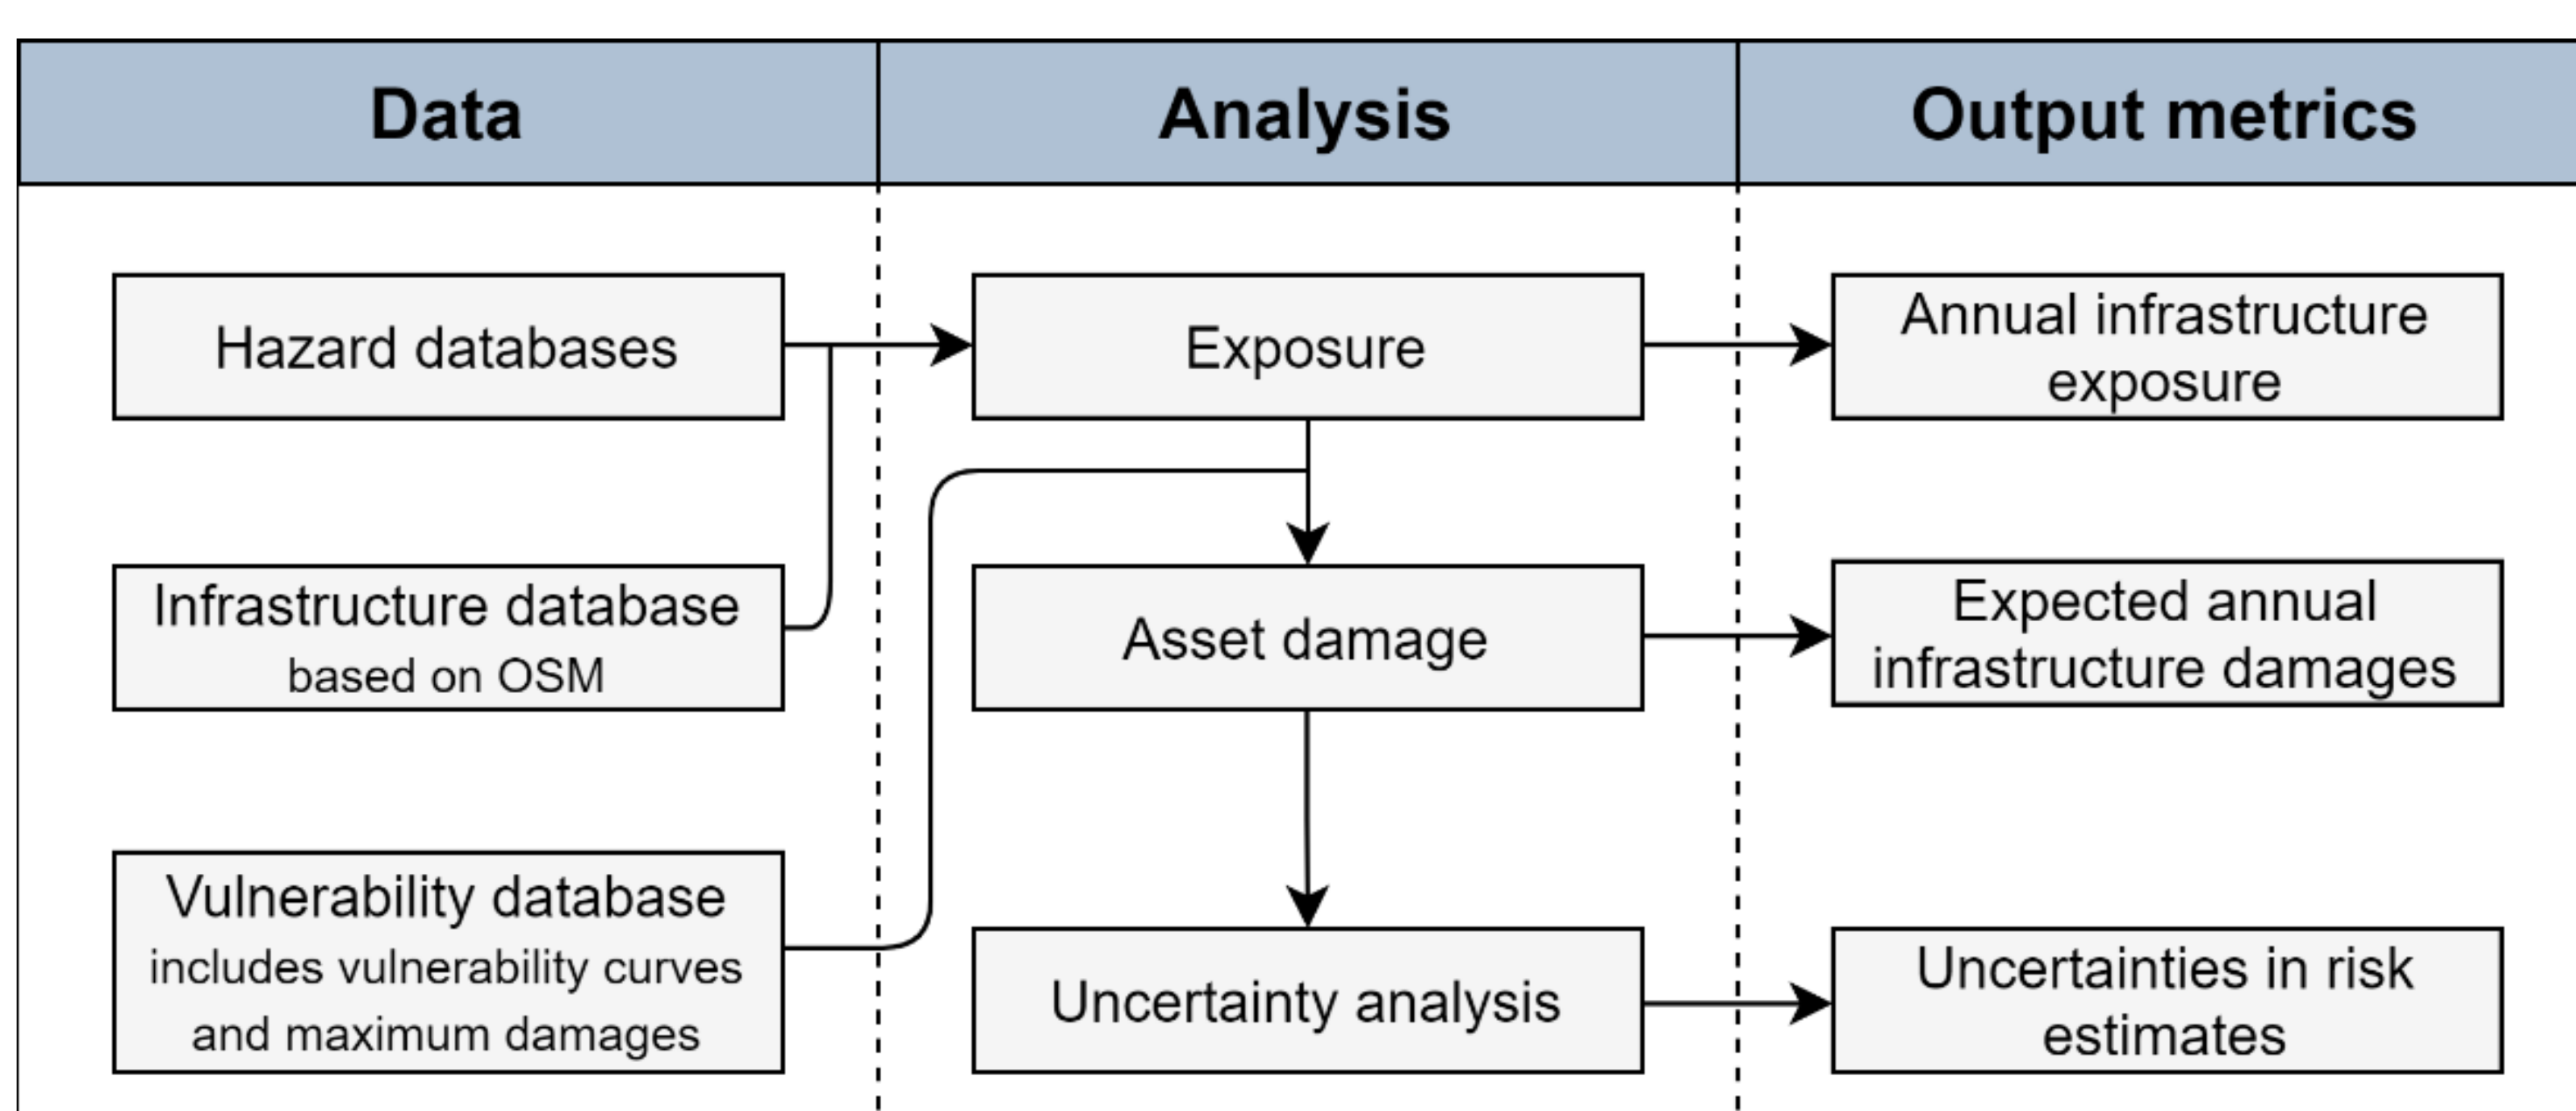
Data

Hazard databases

Infrastructure database
based on OSM

Vulnerability database
includes vulnerability curves and maximum damages

Analysis

Exposure

Asset damage

Uncertainty analysis

Output metrics

Annual infrastructure exposure

Expected annual infrastructure damages

Uncertainties in risk estimates